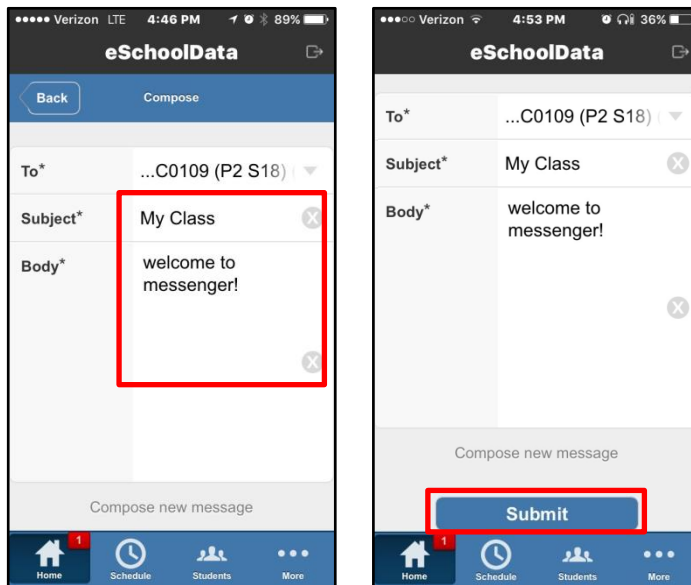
●●●●● Verizon LTE 4:46 PM 89%

eSchoolData

Back

Compose

To* ...C0109 (P2 S18)

Subject* My Class

Body* welcome to messenger!

Compose new message

1

Home Schedule Students More

●●●○○ Verizon 4:53 PM 36%

eSchoolData

To* ...C0109 (P2 S18)

Subject* My Class

Body* welcome to messenger!

Compose new message

Submit

1

Home Schedule Students More